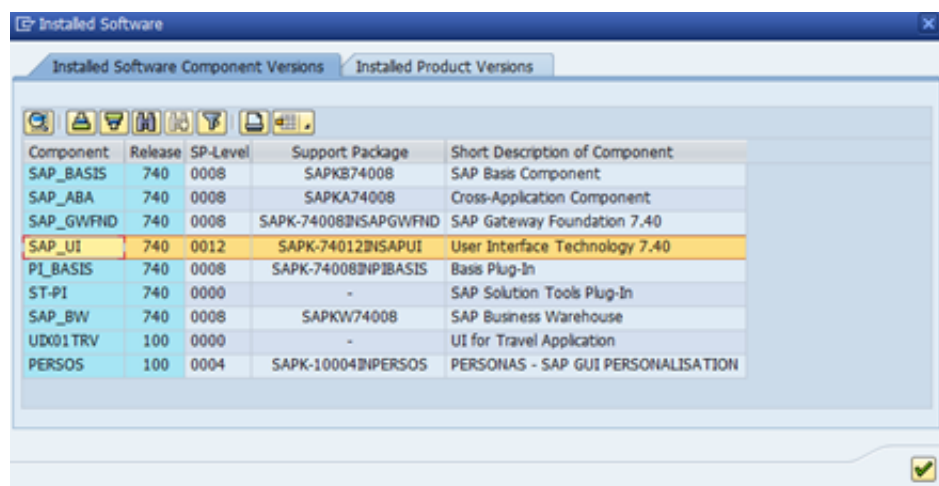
Installed Software

Installed Software Component Versions | Installed Product Versions

| Component | Release | SP-Level | Support Package | Short Description of Component |
|---|---|---|---|---|
| SAP_BASIS | 740 | 0008 | SAPKB74008 | SAP Basis Component |
| SAP_ABA | 740 | 0008 | SAPKA74008 | Cross-Application Component |
| SAP_GWFND | 740 | 0008 | SAPK-74008INSAPGWFND | SAP Gateway Foundation 7.40 |
| SAP_UI | 740 | 0012 | SAPK-74012INSAPUI | User Interface Technology 7.40 |
| PI_BASIS | 740 | 0008 | SAPK-74008INPIBASIS | Basis Plug-In |
| ST-PI | 740 | 0000 | - | SAP Solution Tools Plug-In |
| SAP_BW | 740 | 0008 | SAPKW74008 | SAP Business Warehouse |
| UIX01TRV | 100 | 0000 | - | UI for Travel Application |
| PERSOS | 100 | 0004 | SAPK-10004INPERSOS | PERSONAS - SAP GUI PERSONALISATION |